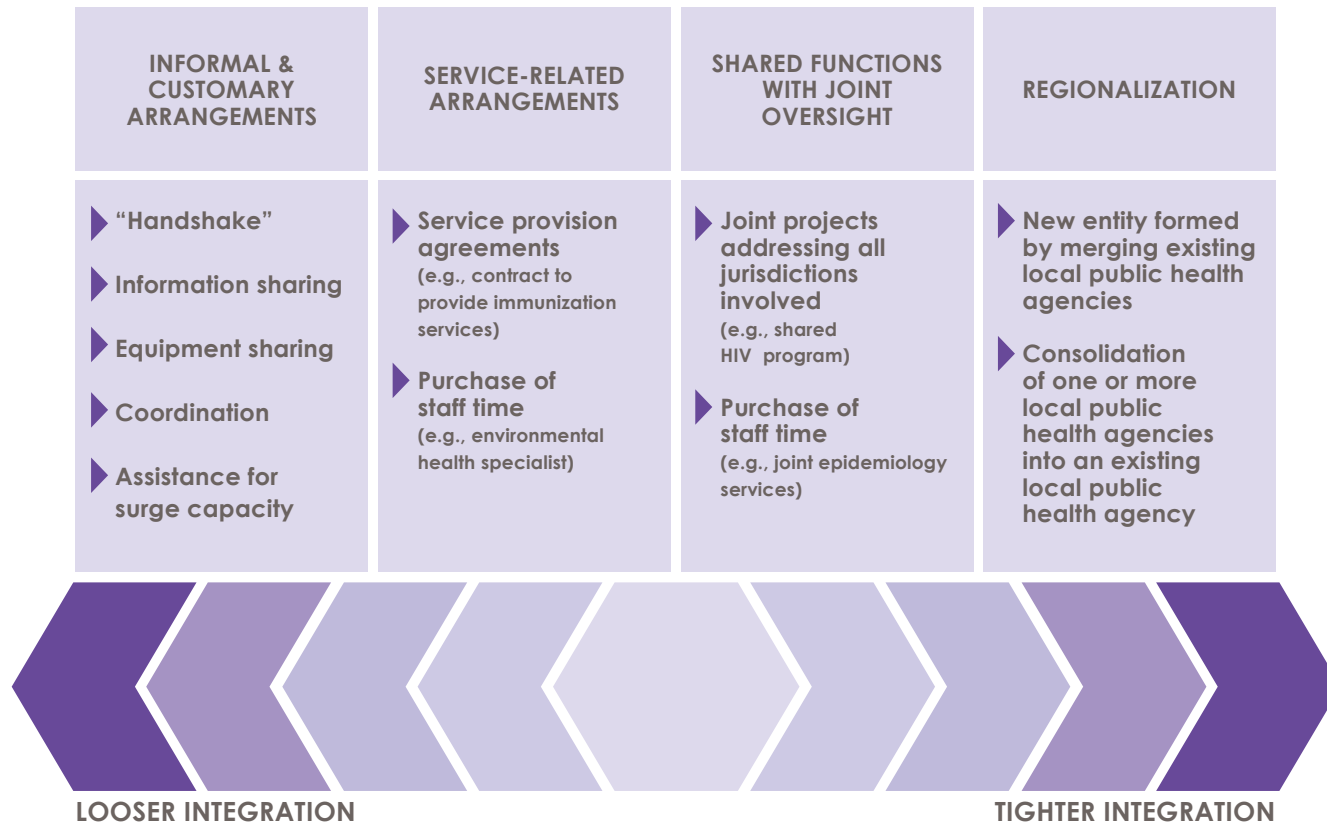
INFORMAL & CUSTOMARY ARRANGEMENTS

“Handshake”

Information sharing

Equipment sharing

Coordination

Assistance for surge capacity

SERVICE-RELATED ARRANGEMENTS

Service provision agreements (e.g., contract to provide immunization services)

Purchase of staff time (e.g., environmental health specialist)

SHARED FUNCTIONS WITH JOINT OVERSIGHT

Joint projects addressing all jurisdictions involved (e.g., shared HIV program)

Purchase of staff time (e.g., joint epidemiology services)

REGIONALIZATION

New entity formed by merging existing local public health agencies

Consolidation of one or more local public health agencies into an existing local public health agency

LOOSER INTEGRATION

TIGHTER INTEGRATION